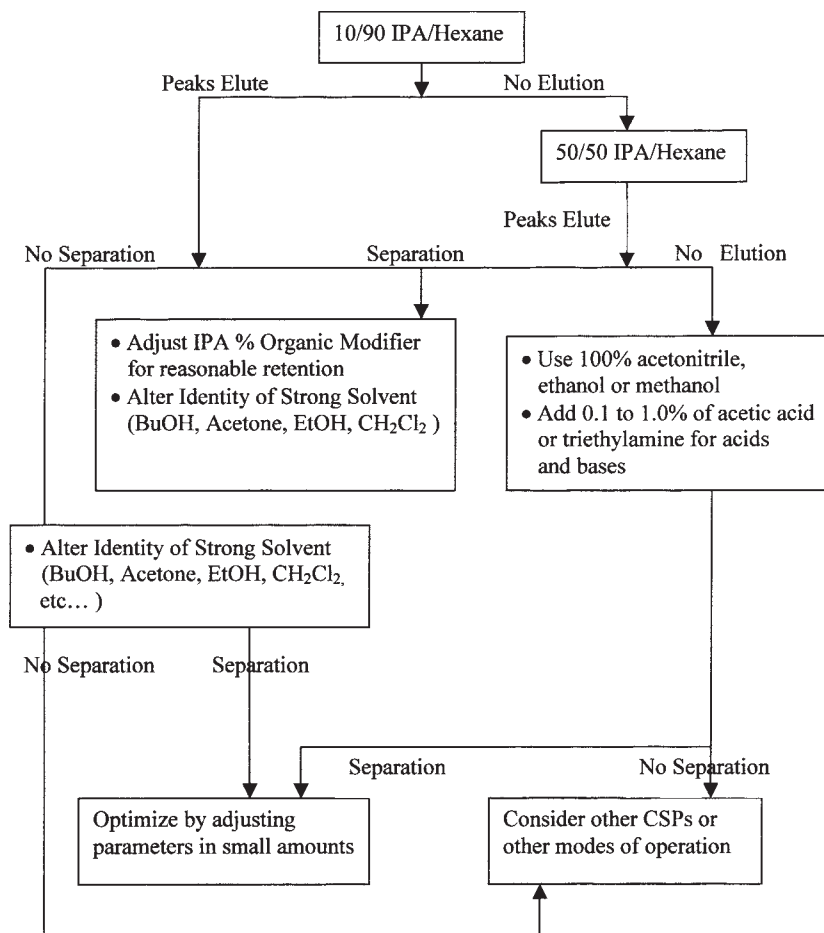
10/90 IPA/Hexane

Peaks Elute

No Elution

50/50 IPA/Hexane

Peaks Elute

No Separation

Separation

No Elution

• Adjust IPA % Organic Modifier for reasonable retention
• Alter Identity of Strong Solvent (BuOH, Acetone, EtOH, $CH_2Cl_2$ )

• Use 100% acetonitrile, ethanol or methanol
• Add 0.1 to 1.0% of acetic acid or triethylamine for acids and bases

• Alter Identity of Strong Solvent (BuOH, Acetone, EtOH, $CH_2Cl_2$, etc… )

No Separation

Separation

Separation

No Separation

Optimize by adjusting parameters in small amounts

Consider other CSPs or other modes of operation